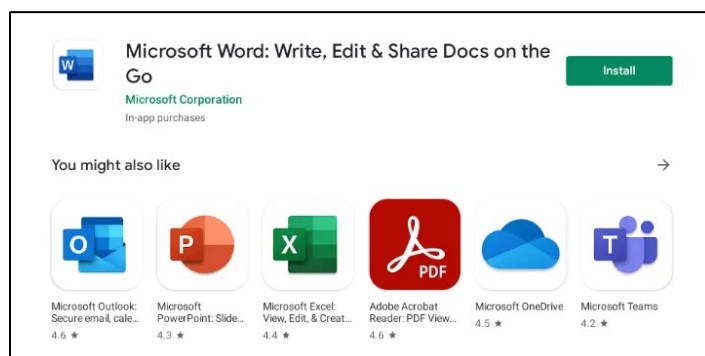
W

Microsoft Word: Write, Edit & Share Docs on the Go

Microsoft Corporation

In-app purchases

Install

You might also like

→

O

Microsoft Outlook: Secure email, cale...

4.6 ★

P

Microsoft PowerPoint: Slide...

4.3 ★

X

Microsoft Excel: View, Edit, & Creat...

4.4 ★

PDF

Adobe Acrobat Reader: PDF View...

4.6 ★

Microsoft OneDrive

4.5 ★

T

Microsoft Teams

4.2 ★